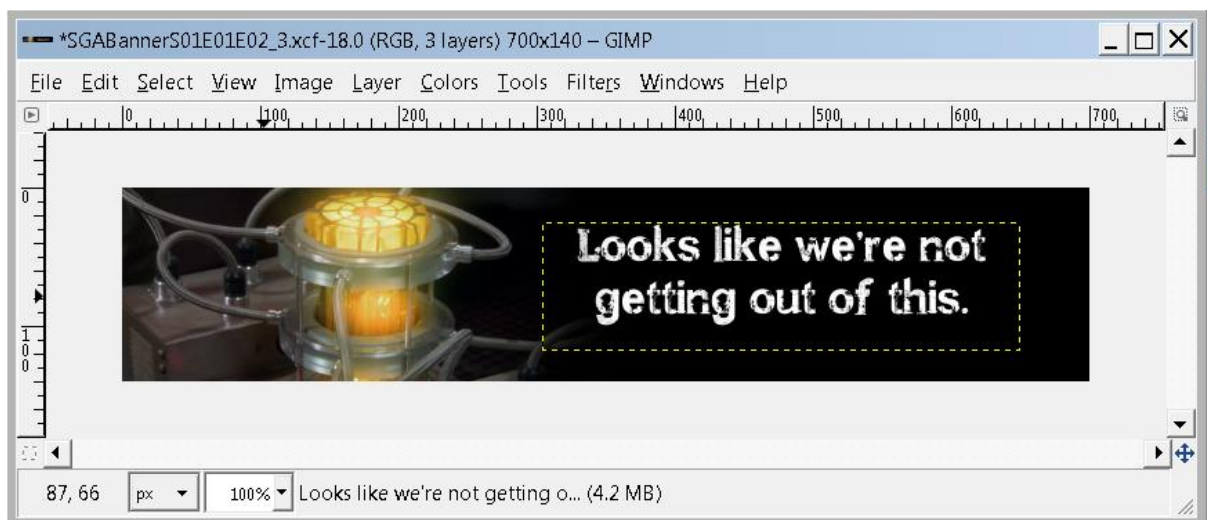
*SGABannerS01E01E02_3.xcf-18.0 (RGB, 3 layers) 700x140 – GIMP

File Edit Select View Image Layer Colors Tools Filters Windows Help

0 100 200 300 400 500 600 700

0

100

Looks like we're not getting out of this.

87, 66 px 100% Looks like we're not getting o... (4.2 MB)